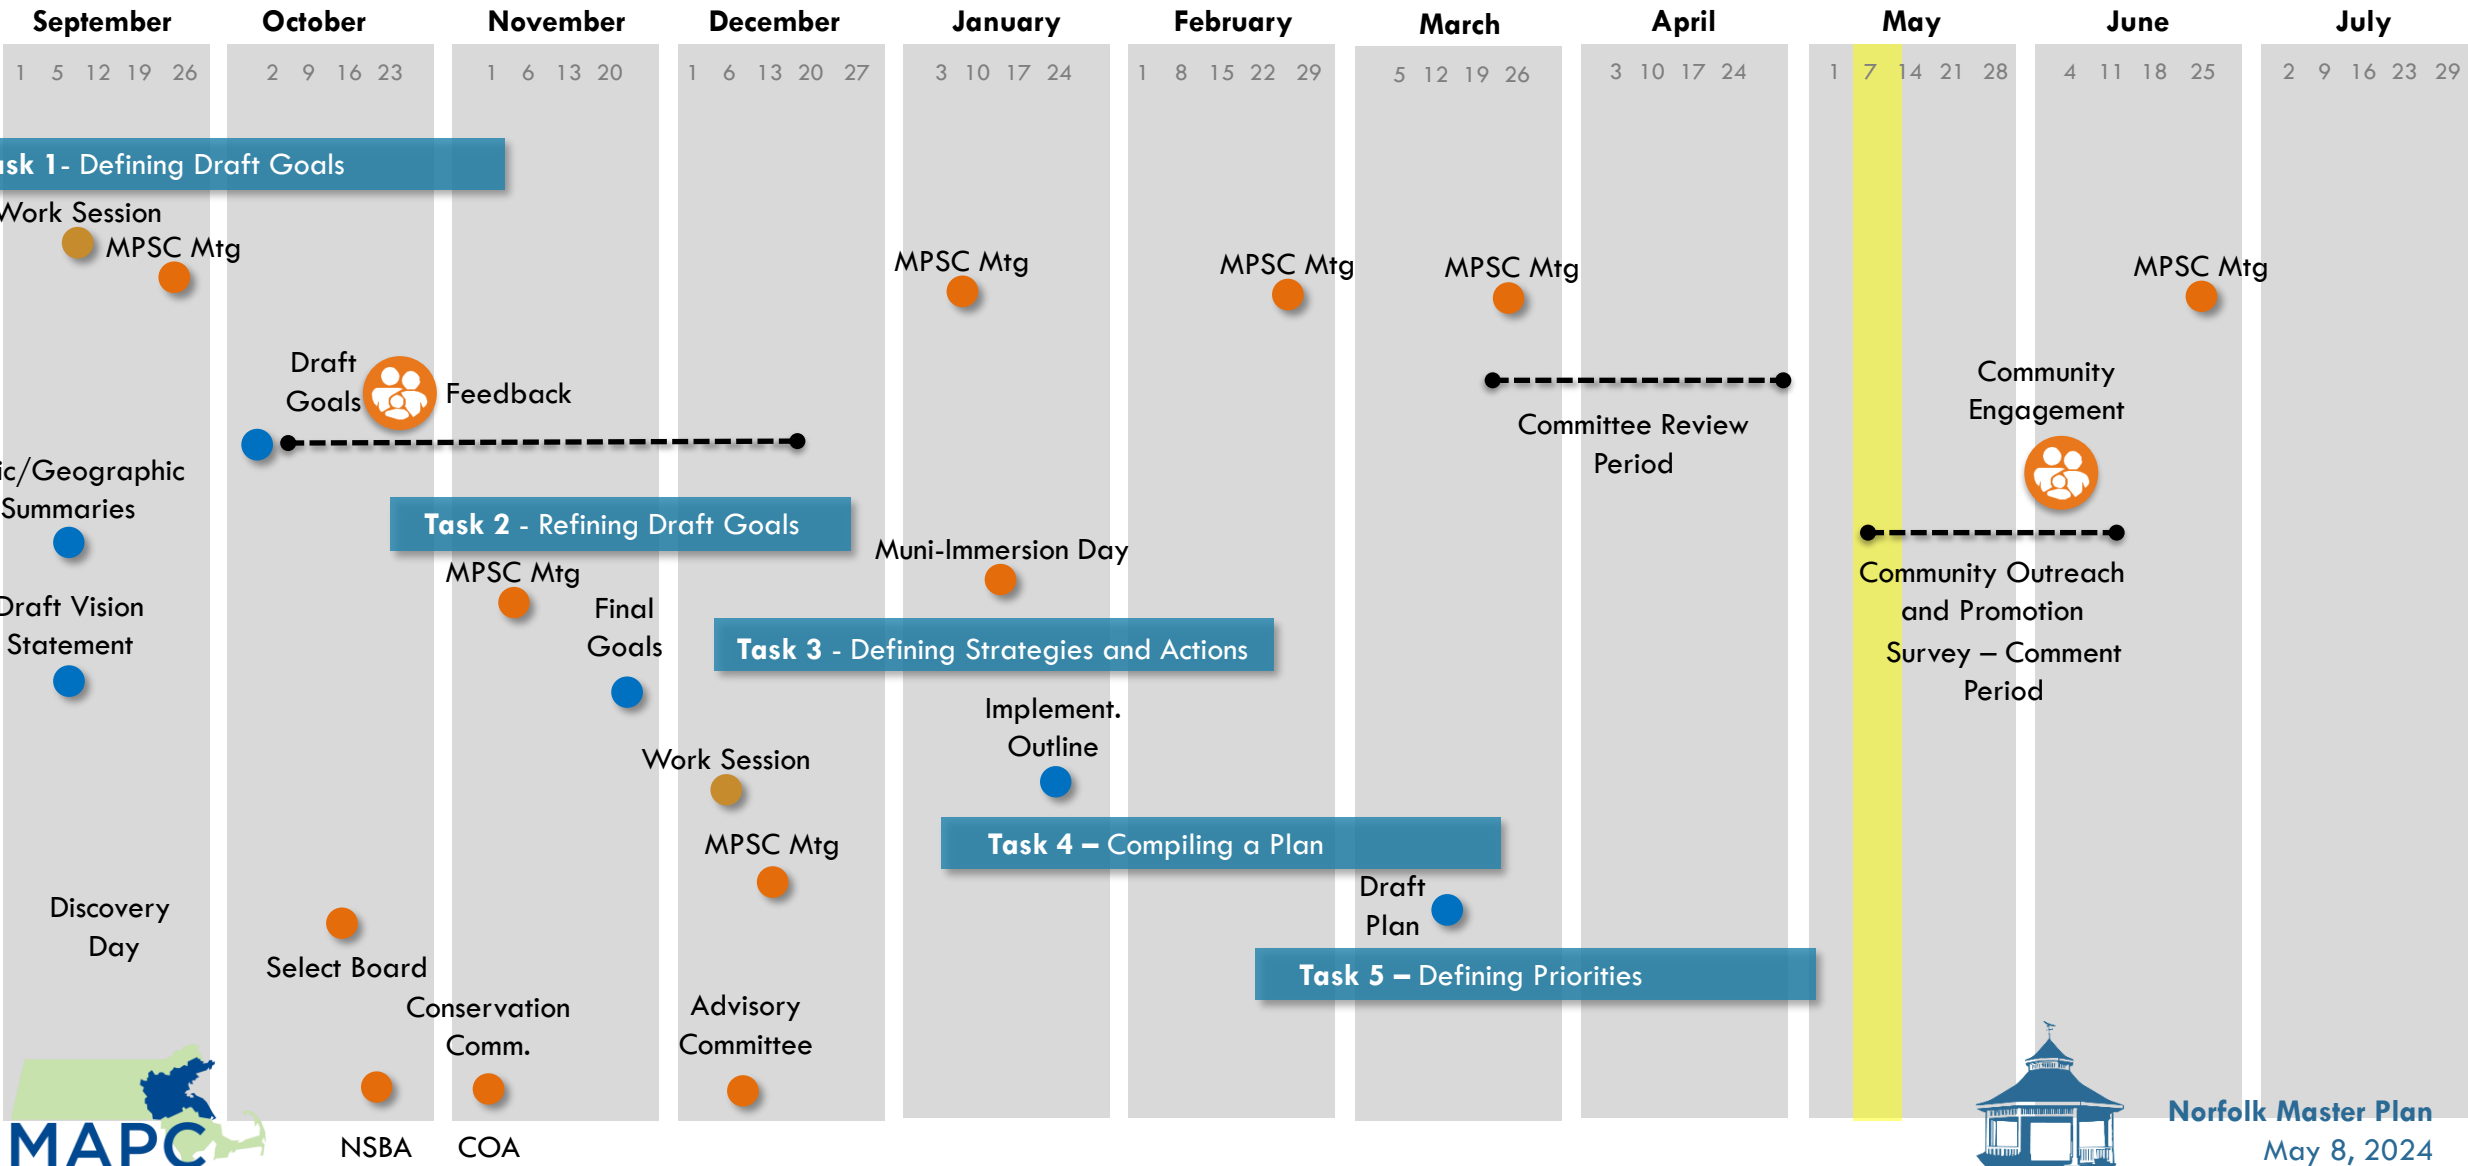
September October November December January February March April May June July

1 5 12 19 26 | 2 9 16 23 | 1 6 13 20 | 1 6 13 20 27 | 3 10 17 24 | 1 8 15 22 29 | 5 12 19 26 | 3 10 17 24 | 1 7 14 21 28 | 4 11 18 25 | 2 9 16 23 29

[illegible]sk 1 - Defining Draft Goals

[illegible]Work Session

MPSC Mtg

MPSC Mtg

MPSC Mtg

MPSC Mtg

MPSC Mtg

Draft Goals

Feedback

Committee Review Period

Community Engagement

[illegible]ic/Geographic Summaries

Task 2 - Refining Draft Goals

Muni-Immersion Day

MPSC Mtg

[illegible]Draft Vision Statement

Final Goals

Task 3 - Defining Strategies and Actions

Community Outreach and Promotion

Survey – Comment Period

Implement. Outline

Work Session

MPSC Mtg

Task 4 – Compiling a Plan

Draft Plan

Discovery Day

Select Board

Task 5 – Defining Priorities

Conservation Comm.

Advisory Committee

MAPC

NSBA

COA

Norfolk Master Plan
May 8, 2024